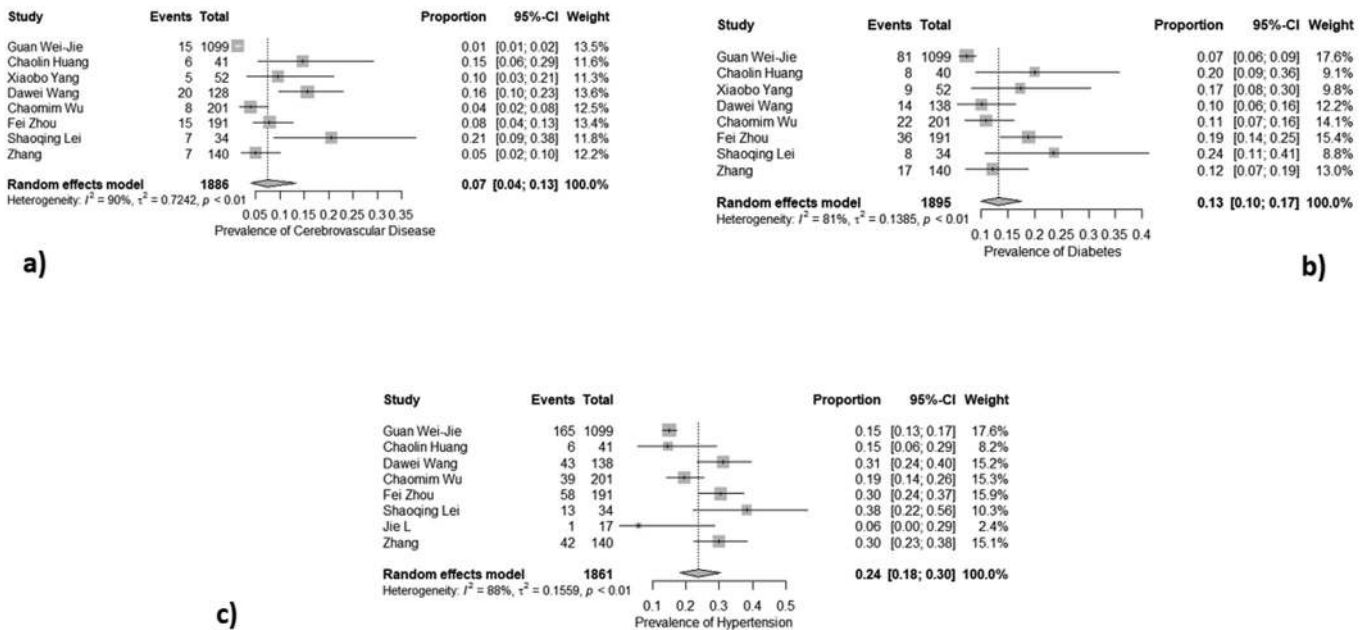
| Study | Events | Total | Proportion | 95%-CI | Weight |
|---|---|---|---|---|---|
| Guan Wei-Jie | 15 | 1099 | 0.01 | [0.01; 0.02] | 13.5% |
| Chaolin Huang | 6 | 41 | 0.15 | [0.06; 0.29] | 11.6% |
| Xiaobo Yang | 5 | 52 | 0.10 | [0.03; 0.21] | 11.3% |
| Dawei Wang | 20 | 128 | 0.16 | [0.10; 0.23] | 13.6% |
| Chaomim Wu | 8 | 201 | 0.04 | [0.02; 0.08] | 12.5% |
| Fei Zhou | 15 | 191 | 0.08 | [0.04; 0.13] | 13.4% |
| Shaoqing Lei | 7 | 34 | 0.21 | [0.09; 0.38] | 11.8% |
| Zhang | 7 | 140 | 0.05 | [0.02; 0.10] | 12.2% |
| **Random effects model** | | **1886** | **0.07** | **[0.04; 0.13]** | **100.0%** |

Heterogeneity: $I^2 = 90\%$, $\tau^2 = 0.7242$, $p < 0.01$

0.05 0.1 0.15 0.2 0.25 0.3 0.35
Prevalence of Cerebrovascular Disease

a)

| Study | Events | Total | Proportion | 95%-CI | Weight |
|---|---|---|---|---|---|
| Guan Wei-Jie | 81 | 1099 | 0.07 | [0.06; 0.09] | 17.6% |
| Chaolin Huang | 8 | 40 | 0.20 | [0.09; 0.36] | 9.1% |
| Xiaobo Yang | 9 | 52 | 0.17 | [0.08; 0.30] | 9.8% |
| Dawei Wang | 14 | 138 | 0.10 | [0.06; 0.16] | 12.2% |
| Chaomim Wu | 22 | 201 | 0.11 | [0.07; 0.16] | 14.1% |
| Fei Zhou | 36 | 191 | 0.19 | [0.14; 0.25] | 15.4% |
| Shaoqing Lei | 8 | 34 | 0.24 | [0.11; 0.41] | 8.8% |
| Zhang | 17 | 140 | 0.12 | [0.07; 0.19] | 13.0% |
| **Random effects model** | | **1895** | **0.13** | **[0.10; 0.17]** | **100.0%** |

Heterogeneity: $I^2 = 81\%$, $\tau^2 = 0.1385$, $p < 0.01$

0.1 0.15 0.2 0.25 0.3 0.35 0.4
Prevalence of Diabetes

b)

| Study | Events | Total | Proportion | 95%-CI | Weight |
|---|---|---|---|---|---|
| Guan Wei-Jie | 165 | 1099 | 0.15 | [0.13; 0.17] | 17.6% |
| Chaolin Huang | 6 | 41 | 0.15 | [0.06; 0.29] | 8.2% |
| Dawei Wang | 43 | 138 | 0.31 | [0.24; 0.40] | 15.2% |
| Chaomim Wu | 39 | 201 | 0.19 | [0.14; 0.26] | 15.3% |
| Fei Zhou | 58 | 191 | 0.30 | [0.24; 0.37] | 15.9% |
| Shaoqing Lei | 13 | 34 | 0.38 | [0.22; 0.56] | 10.3% |
| Jie L | 1 | 17 | 0.06 | [0.00; 0.29] | 2.4% |
| Zhang | 42 | 140 | 0.30 | [0.23; 0.38] | 15.1% |
| **Random effects model** | | **1861** | **0.24** | **[0.18; 0.30]** | **100.0%** |

Heterogeneity: $I^2 = 88\%$, $\tau^2 = 0.1559$, $p < 0.01$

0.1 0.2 0.3 0.4 0.5
Prevalence of Hypertension

c)